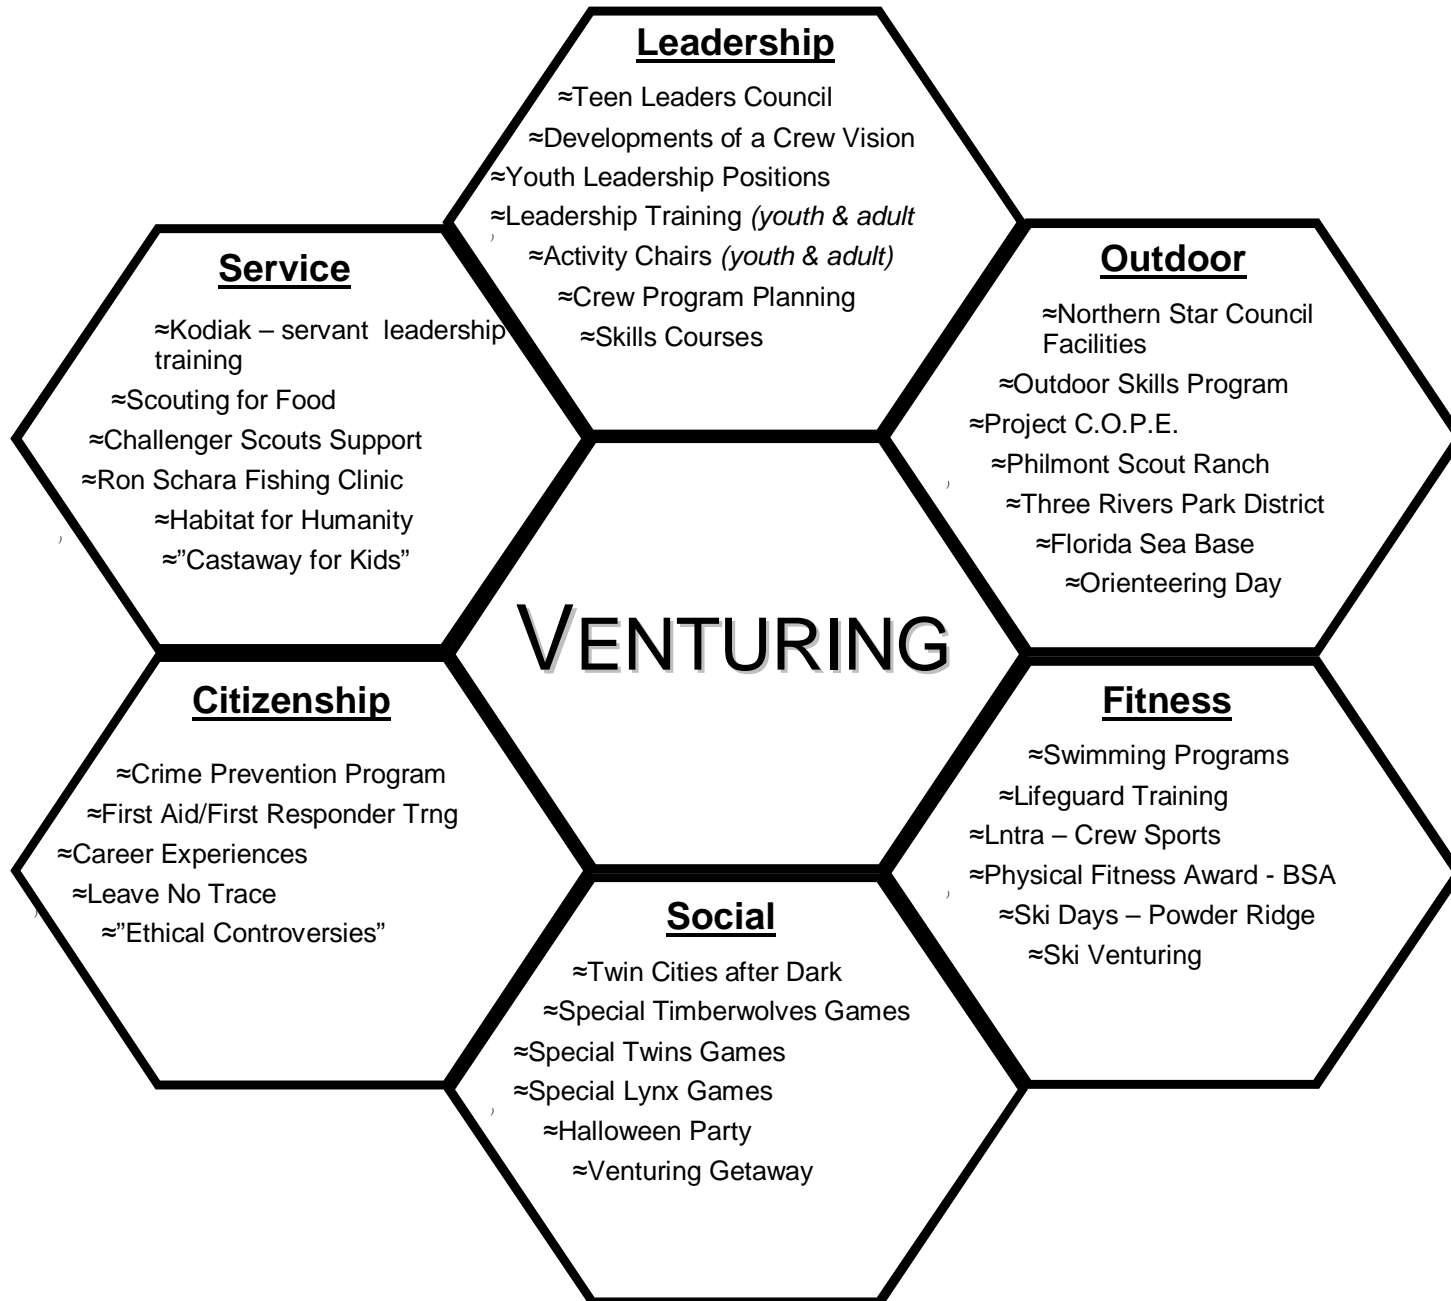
Leadership

≈Teen Leaders Council
≈Developments of a Crew Vision
≈Youth Leadership Positions
≈Leadership Training *(youth & adult*
≈Activity Chairs *(youth & adult)*
≈Crew Program Planning
≈Skills Courses

Service

≈Kodiak – servant leadership training
≈Scouting for Food
≈Challenger Scouts Support
≈Ron Schara Fishing Clinic
≈Habitat for Humanity
≈"Castaway for Kids"

Outdoor

≈Northern Star Council Facilities
≈Outdoor Skills Program
≈Project C.O.P.E.
≈Philmont Scout Ranch
≈Three Rivers Park District
≈Florida Sea Base
≈Orienteering Day

VENTURING

Citizenship

≈Crime Prevention Program
≈First Aid/First Responder Trng
≈Career Experiences
≈Leave No Trace
≈"Ethical Controversies"

Fitness

≈Swimming Programs
≈Lifeguard Training
≈Lntra – Crew Sports
≈Physical Fitness Award - BSA
≈Ski Days – Powder Ridge
≈Ski Venturing

Social

≈Twin Cities after Dark
≈Special Timberwolves Games
≈Special Twins Games
≈Special Lynx Games
≈Halloween Party
≈Venturing Getaway